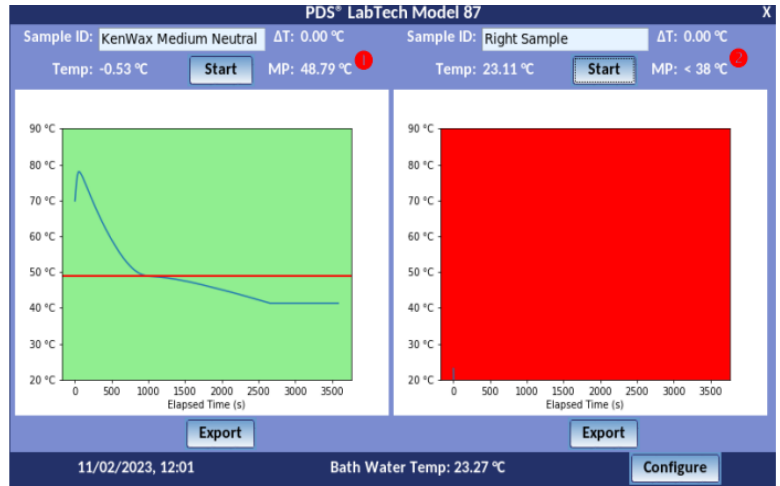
PDS® LabTech Model 87 X

Sample ID: KenWax Medium Neutral ΔT: 0.00 °C
Temp: -0.53 °C Start MP: 48.79 °C 1

Sample ID: Right Sample ΔT: 0.00 °C
Temp: 23.11 °C Start MP: < 38 °C 2

90 °C
80 °C
70 °C
60 °C
50 °C
40 °C
30 °C
20 °C
0 500 1000 1500 2000 2500 3000 3500
Elapsed Time (s)

90 °C
80 °C
70 °C
60 °C
50 °C
40 °C
30 °C
20 °C
0 500 1000 1500 2000 2500 3000 3500
Elapsed Time (s)

Export

Export

11/02/2023, 12:01 Bath Water Temp: 23.27 °C Configure